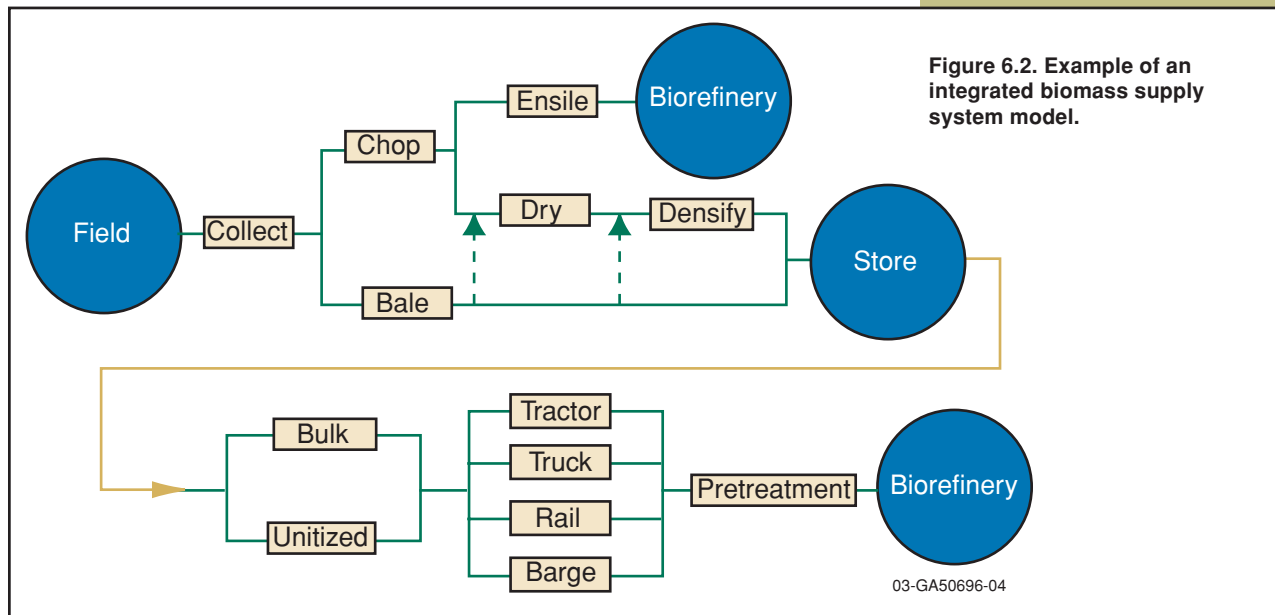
Figure 6.2. Example of an integrated biomass supply system model.

Field
Collect
Chop
Ensile
Biorefinery
Dry
Densify
Bale
Store

Bulk
Unitized
Tractor
Truck
Rail
Barge
Pretreatment
Biorefinery

03-GA50696-04